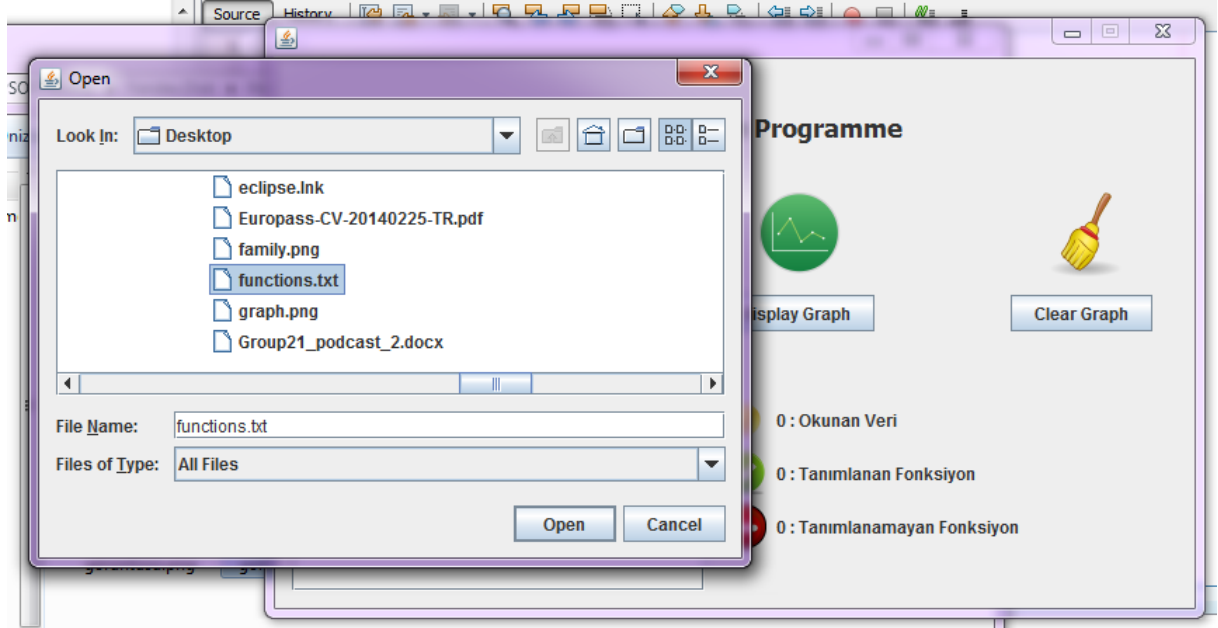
Source History

Open

Look In: Desktop

eclipse.lnk
Europass-CV-20140225-TR.pdf
family.png
functions.txt
graph.png
Group21_podcast_2.docx

File Name: functions.txt
Files of Type: All Files

Open Cancel

Programme

isplay Graph

Clear Graph

0 : Okunan Veri
0 : Tanımlanan Fonksiyon
0 : Tanımlanamayan Fonksiyon